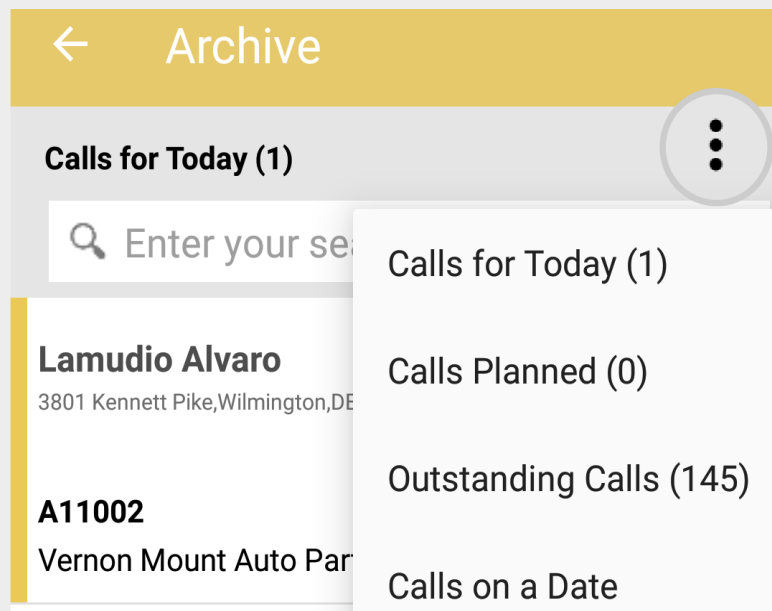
Archive

Calls for Today (1)

Enter your sea

Lamudio Alvaro
3801 Kennett Pike,Wilmington,DE

A11002
Vernon Mount Auto Par

Calls for Today (1)

Calls Planned (0)

Outstanding Calls (145)

Calls on a Date